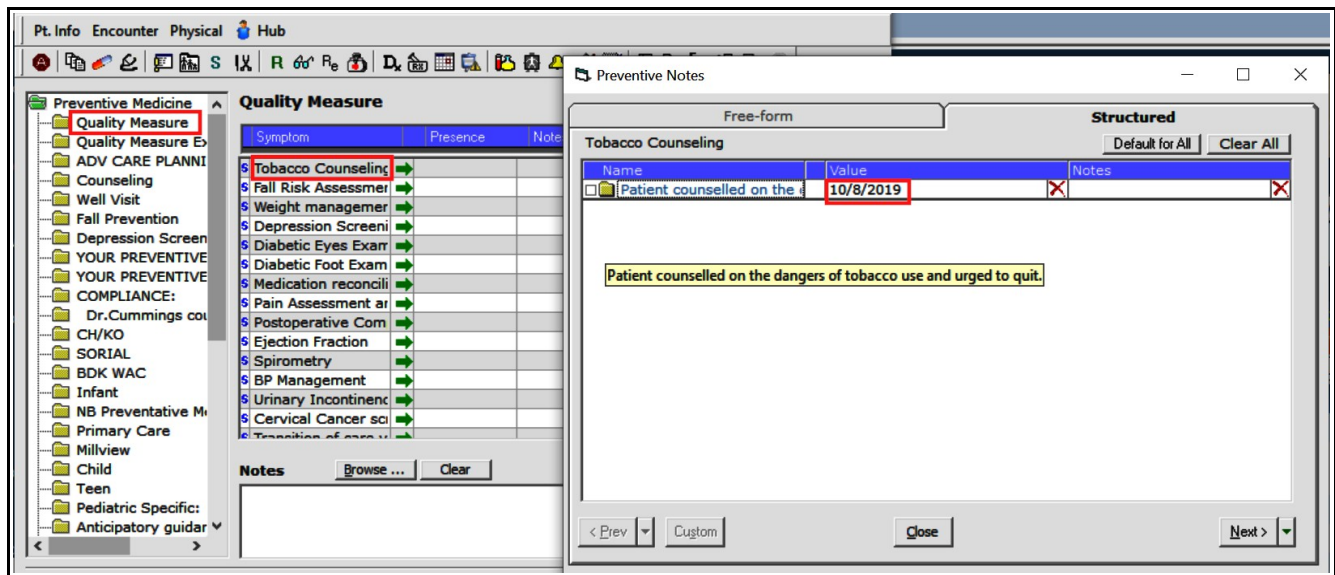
Pt. Info Encounter Physical Hub

S R Dx

Preventive Medicine
Quality Measure
Quality Measure Ex
ADV CARE PLANNI
Counseling
Well Visit
Fall Prevention
Depression Screen
YOUR PREVENTIVE
YOUR PREVENTIVE
COMPLIANCE:
Dr.Cummings cou
CH/KO
SORIAL
BDK WAC
Infant
NB Preventative M
Primary Care
Millview
Child
Teen
Pediatric Specific:
Anticipatory guidar

Quality Measure

| Symptom | Presence | Note |
|---|---|---|
| Tobacco Counseling | | |
| Fall Risk Assessmer | | |
| Weight managemer | | |
| Depression Screeni | | |
| Diabetic Eyes Exar | | |
| Diabetic Foot Exam | | |
| Medication reconcili | | |
| Pain Assessment ar | | |
| Postoperative Com | | |
| Ejection Fraction | | |
| Spirometry | | |
| BP Management | | |
| Urinary Incontinenc | | |
| Cervical Cancer sc | | |
| Transition of care v | | |

Notes Browse ... Clear

Preventive Notes

Free-form Structured

Tobacco Counseling Default for All Clear All

| Name | Value | Notes |
|---|---|---|
| Patient counselled on the | 10/8/2019 | |

Patient counselled on the dangers of tobacco use and urged to quit.

< Prev Custom Close Next >